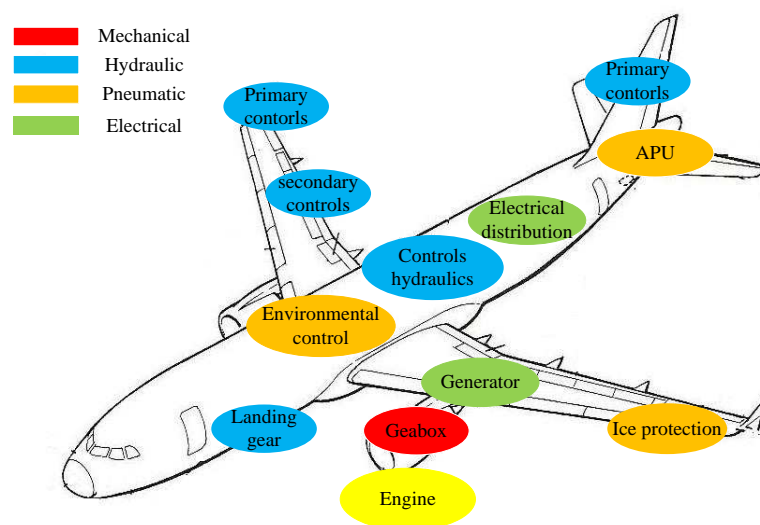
Mechanical
Hydraulic
Pneumatic
Electrical

Primary contorls

Primary contorls

APU

secondary controls

Electrical distribution

Controls hydraulics

Environmental control

Generator

Landing gear

Geabox

Ice protection

Engine